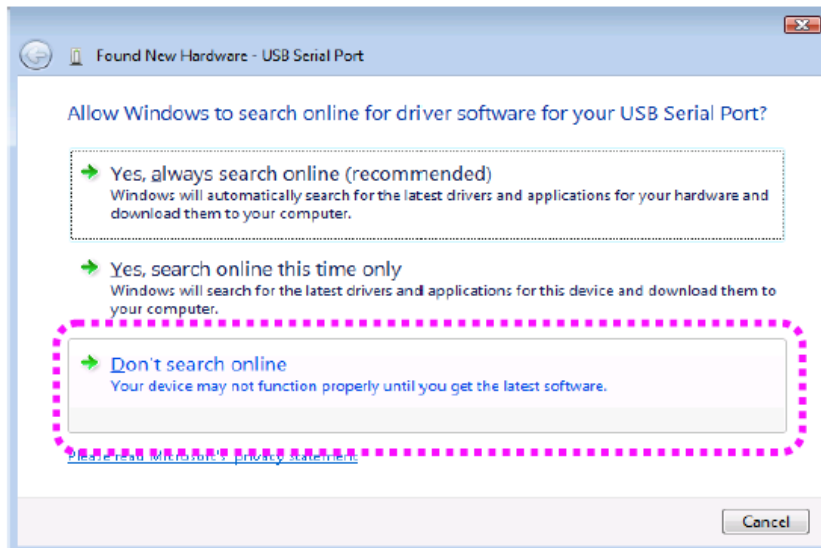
Found New Hardware - USB Serial Port

Allow Windows to search online for driver software for your USB Serial Port?

Yes, always search online (recommended)
Windows will automatically search for the latest drivers and applications for your hardware and download them to your computer.

Yes, search online this time only
Windows will search for the latest drivers and applications for this device and download them to your computer.

Don't search online
Your device may not function properly until you get the latest software.

Please read Microsoft's privacy statement

Cancel